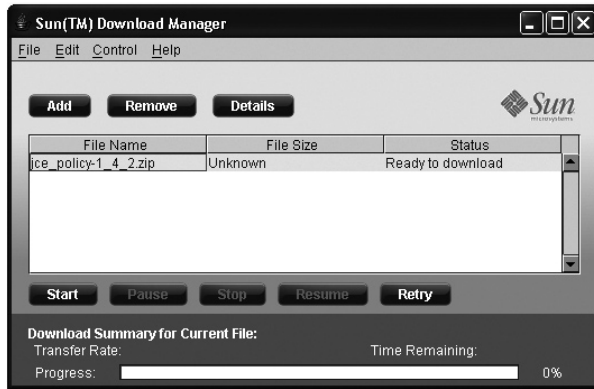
Sun(TM) Download Manager

File Edit Control Help

Add Remove Details

Sun microsystems

| File Name | File Size | Status |
|---|---|---|
| jce_policy-1_4_2.zip | Unknown | Ready to download |

Start Pause Stop Resume Retry

Download Summary for Current File:

Transfer Rate: Time Remaining:

Progress: 0%